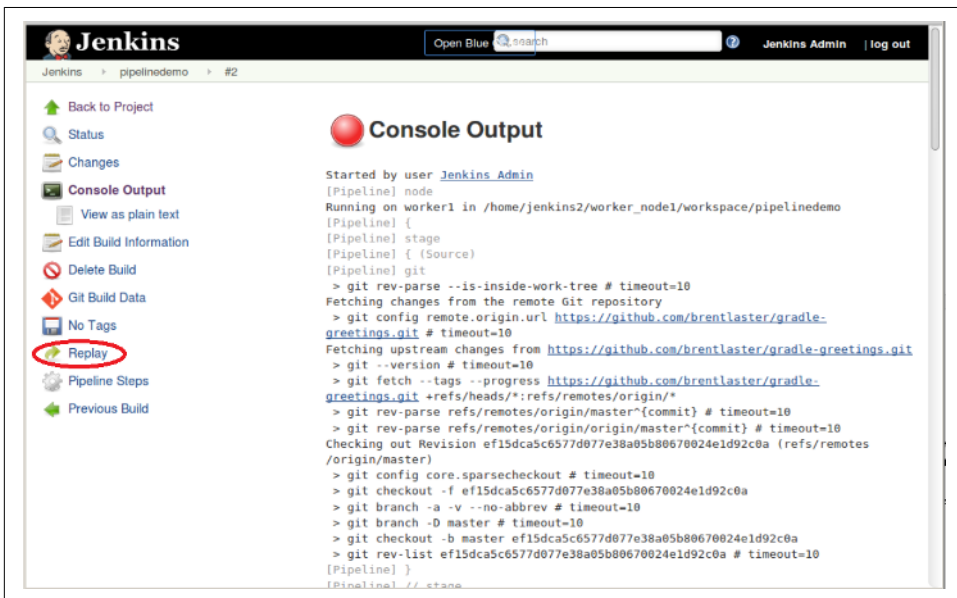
Jenkins

Open Blue search

Jenkins Admin | log out

Jenkins ▸ pipelinedemo ▸ #2

Back to Project
Status
Changes
Console Output
View as plain text
Edit Build Information
Delete Build
Git Build Data
No Tags
Replay
Pipeline Steps
Previous Build

Console Output

Started by user Jenkins Admin
[Pipeline] node
Running on worker1 in /home/jenkins2/worker_node1/workspace/pipelinedemo
[Pipeline] {
[Pipeline] stage
[Pipeline] { (Source)
[Pipeline] git
> git rev-parse --is-inside-work-tree # timeout=10
Fetching changes from the remote Git repository
> git config remote.origin.url https://github.com/brentlaster/gradle-greetings.git # timeout=10
Fetching upstream changes from https://github.com/brentlaster/gradle-greetings.git
> git --version # timeout=10
> git fetch --tags --progress https://github.com/brentlaster/gradle-greetings.git +refs/heads/*:refs/remotes/origin/*
> git rev-parse refs/remotes/origin/master^{commit} # timeout=10
> git rev-parse refs/remotes/origin/origin/master^{commit} # timeout=10
Checking out Revision ef15dca5c6577d077e38a05b80670024e1d92c0a (refs/remotes/origin/master)
> git config core.sparsecheckout # timeout=10
> git checkout -f ef15dca5c6577d077e38a05b80670024e1d92c0a
> git branch -a -v --no-abbrev # timeout=10
> git branch -D master # timeout=10
> git checkout -b master ef15dca5c6577d077e38a05b80670024e1d92c0a
> git rev-list ef15dca5c6577d077e38a05b80670024e1d92c0a # timeout=10
[Pipeline] }
[Pipeline] // stage